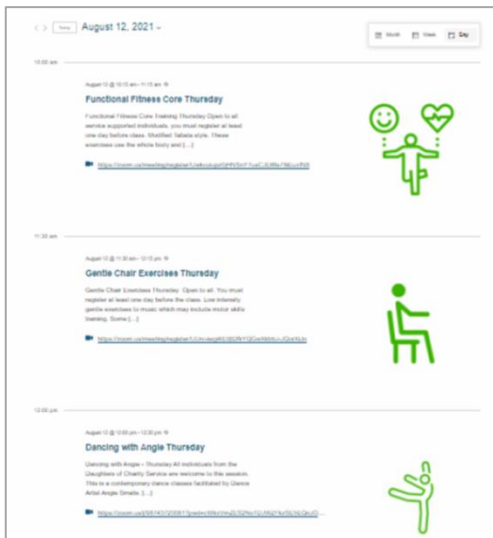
Today August 12, 2021

Month Views Day

10:00 am

August 12 @ 10:15 am - 11:15 am

Functional Fitness Core Thursday

Functional Fitness Core Training Thursday Open to all service supported individuals, you must register at least one day before class. Modified Tabata style. These exercises use the whole body and [...]

https://zoom.us/meeting/register/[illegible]

11:30 am

August 12 @ 11:30 am - 12:15 pm

Gentle Chair Exercises Thursday

Gentle Chair Exercises Thursday. Open to all. You must register at least one day before the class. Low intensity gentle exercises to music which may include motor skills training. Some [...]

https://zoom.us/meeting/register/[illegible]

12:00 pm

August 12 @ 12:00 pm - 12:30 pm

Dancing with Angie Thursday

Dancing with Angie – Thursday All individuals from the Daughters of Charity Service are welcome to this session. This is a contemporary dance classes facilitated by Dance Artist Angie Smalls. [...]

https://zoom.us/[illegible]